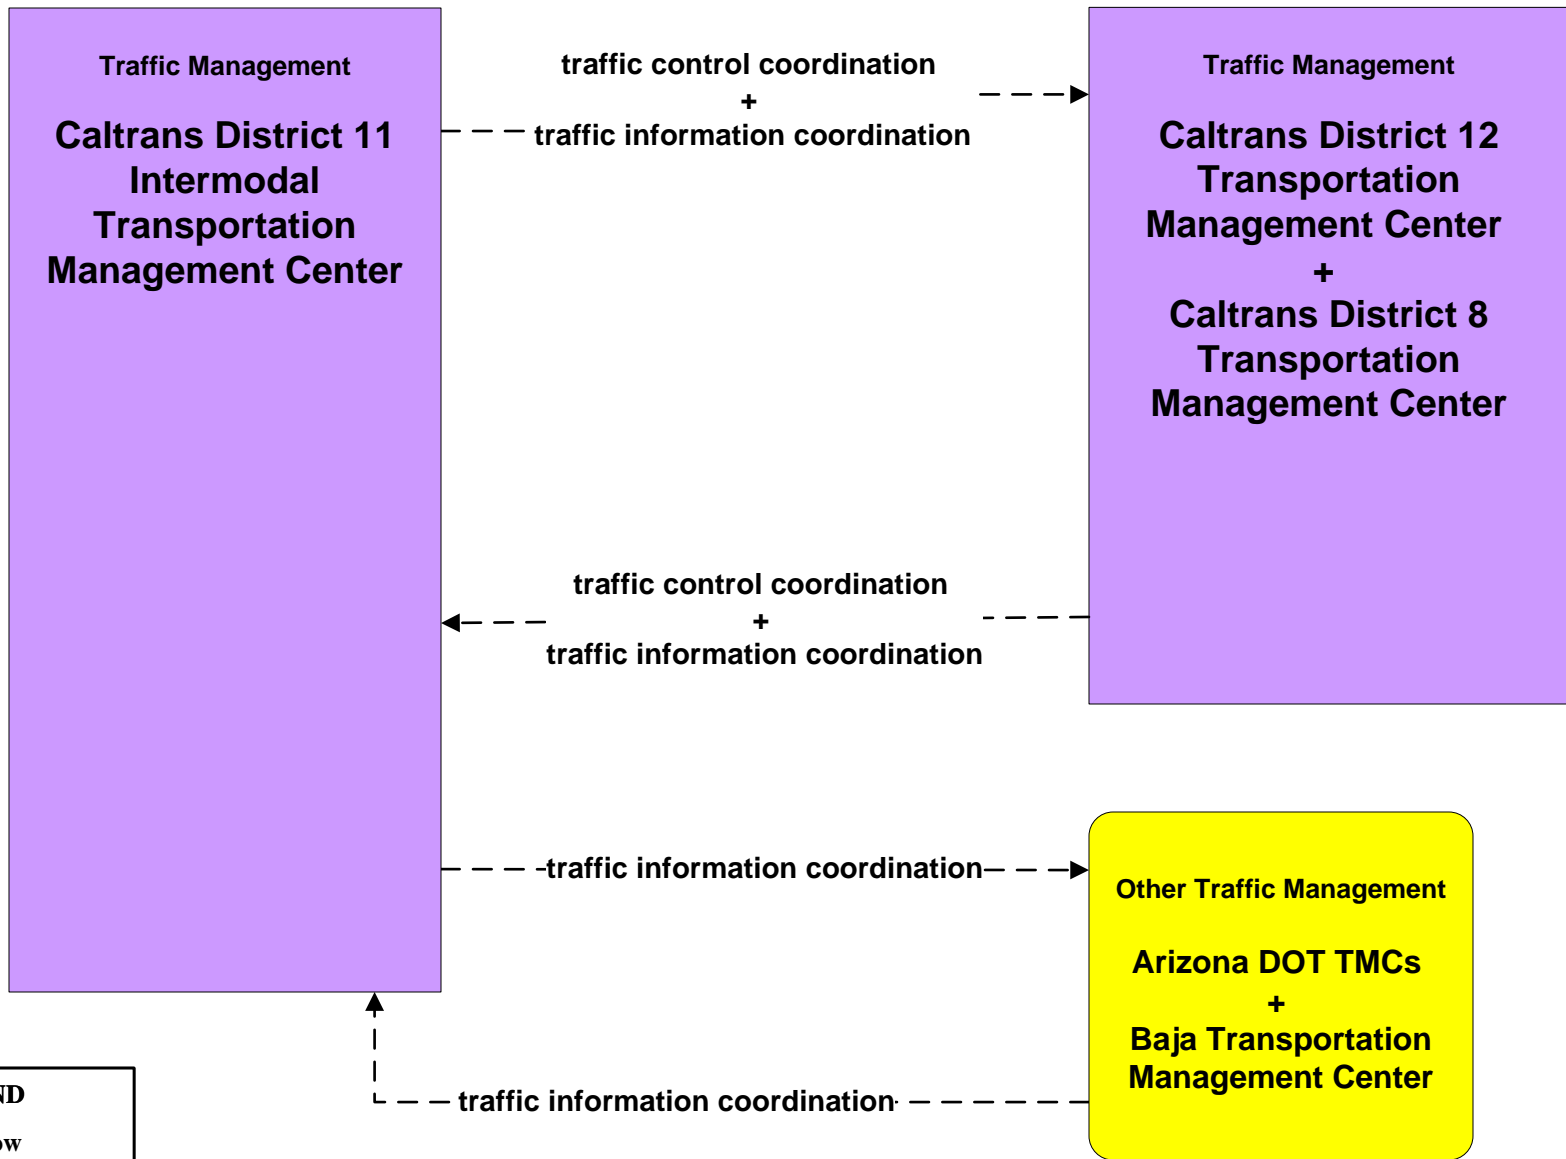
Traffic Management

Caltrans District 11 Intermodal Transportation Management Center

traffic control coordination
+
traffic information coordination

Traffic Management

Caltrans District 12 Transportation Management Center
+
Caltrans District 8 Transportation Management Center

traffic control coordination
+
traffic information coordination

traffic information coordination

Other Traffic Management

Arizona DOT TMCs
+
Baja Transportation Management Center

traffic information coordination

ND
ow